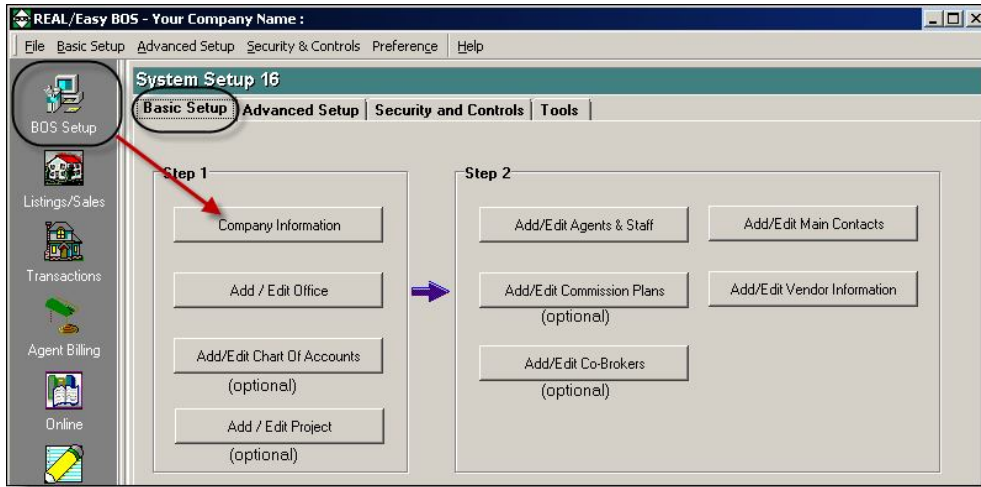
REAL/Easy BOS - Your Company Name :

File Basic Setup Advanced Setup Security & Controls Preference Help

BOS Setup

Listings/Sales

Transactions

Agent Billing

Online

System Setup 16

Basic Setup | Advanced Setup | Security and Controls | Tools

Step 1

Company Information

Add / Edit Office

Add/Edit Chart Of Accounts
(optional)

Add / Edit Project
(optional)

Step 2

Add/Edit Agents & Staff

Add/Edit Main Contacts

Add/Edit Commission Plans
(optional)

Add/Edit Vendor Information

Add/Edit Co-Brokers
(optional)